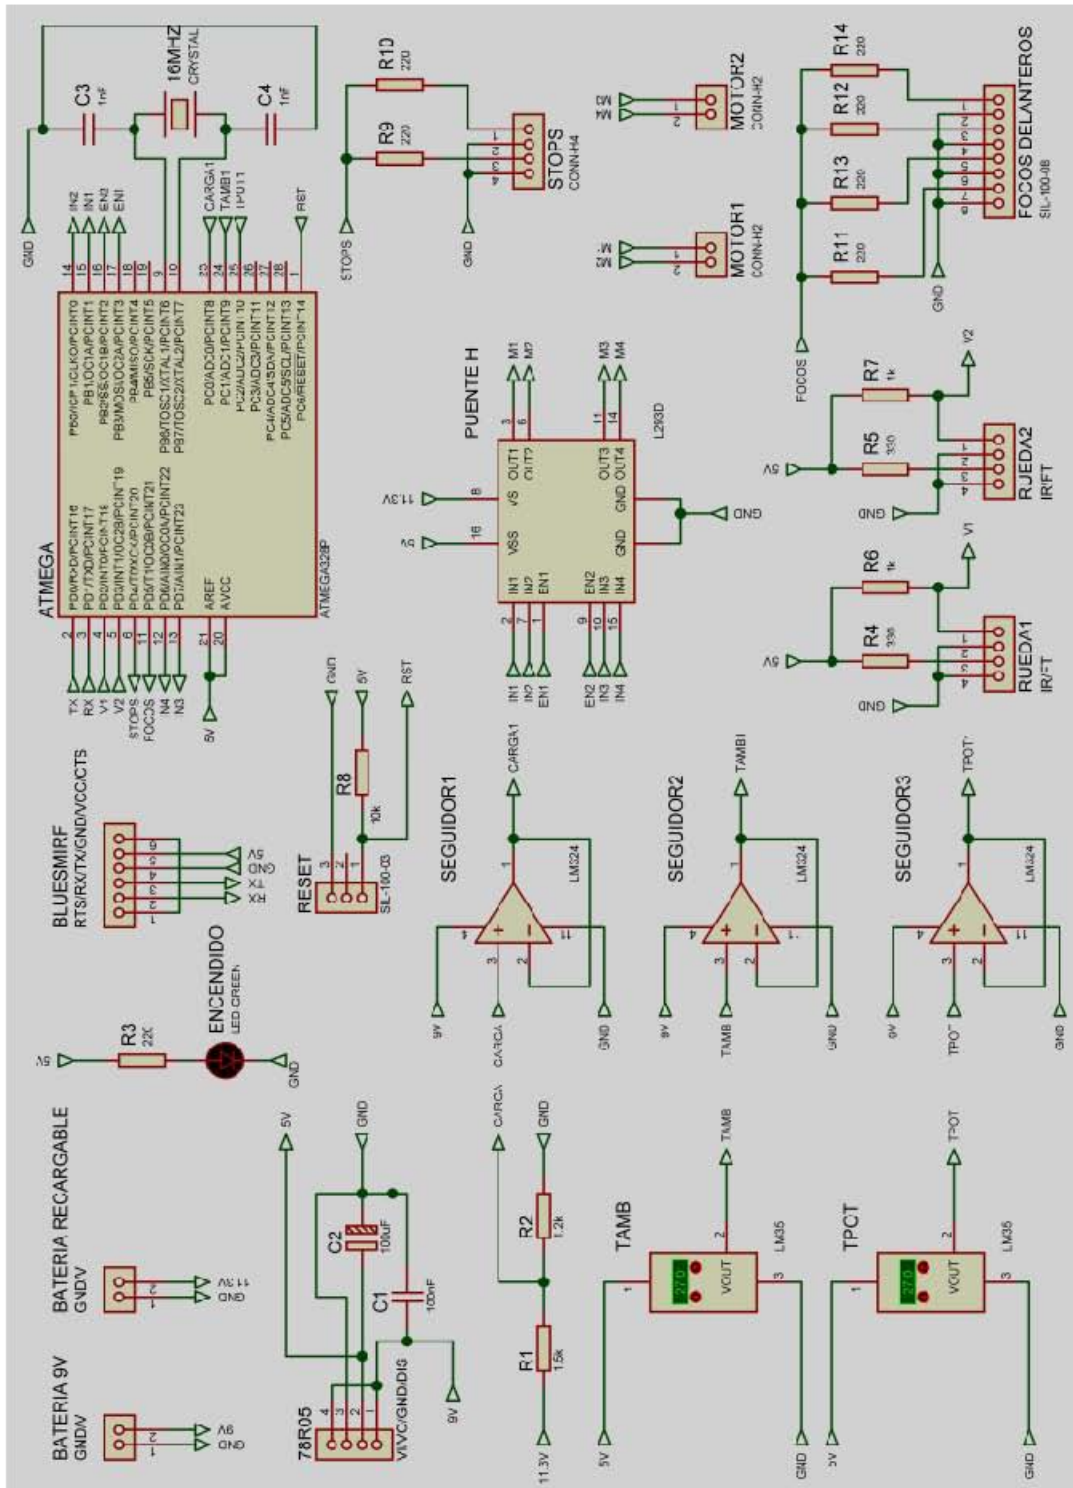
ATMEGA
PD0/RXD/PCINT16
PD1/TXD/PCINT17
PD2/INT0/PCINT18
PD3/INT1/OC2B/PCINT19
PD4/T0/XCK/PCINT20
PD5/T1/OC0B/PCINT21
PD6/AIN0/OC0A/PCINT22
PD7/AIN1/PCINT23
AREF
AVCC
PB0/ICP1/CLKO/PCINT0
PB1/OC1A/PCINT1
PB2/SS/OC1B/PCINT2
PB3/MOSI/OC2A/PCINT3
PB4/MISO/PCINT4
PB5/SCK/PCINT5
PB6/TOSC1/XTAL1/PCINT6
PB7/TOSC2/XTAL2/PCINT7
PC0/ADC0/PCINT8
PC1/ADC1/PCINT9
PC2/ADC2/PCINT10
PC3/ADC3/PCINT11
PC4/ADC4/SDA/PCINT12
PC5/ADC5/SCL/PCINT13
PC6/RESET/PCINT14
ATMEGA328P
TX RX V1 V2 STOPS FOCOS N4 N3
5V
IN2 IN1 EN3 EN1
CARGA1 TAMB1 TPOT1
RST
GND
C3 1nF
16MHZ CRYSTAL
C4 1nF
R10 220
R9 220
STOPS CONN-H4
STOPS
GND
MOTOR2 CONN-H2
M3 M4
MOTOR1 CONN-H2
M1 M2
R14 220
R12 220
R13 220
R11 220
FOCOS DELANTEROS SIL-100-08
FOCOS
GND
PUENTE H
L293D
11.3V VS
5V VSS
IN1 IN2 EN1 EN2 IN3 IN4
OUT1 OUT2 OUT3 OUT4
GND GND
M1 M2 M3 M4
GND
R7 1k
V2
5V
R5 330
GND
RUEDA2 IR/FT
R6 1k
V1
5V
R4 330
GND
RUEDA1 IR/FT
BLUESMIRF
RTS/RX/TX/GND/VCC/CTS
RX TX GND 5V
RESET SIL-100-03
R8 10k
GND 5V RST
SEGUIDOR1 CARGA1 LM324 9V CARGA GND
SEGUIDOR2 TAMB1 LM324 9V TAMB GND
SEGUIDOR3 TPOT1 LM324 9V TPOT GND
R3 220
5V
ENCENDIDO LED GREEN
GND
BATERIA RECARGABLE GND/V
GND 11.3V
BATERIA 9V GND/V
GND 9V
78R05 VI/VC/GND/DIG
5V GND
C2 100uF
C1 100nF
9V
CARGA GND
R2 1.2k
R1 15k
11.3V
TAMB LM35 VOUT 270
5V TAMB GND
TPCT LM35 VOUT 270
5V TPOT GND